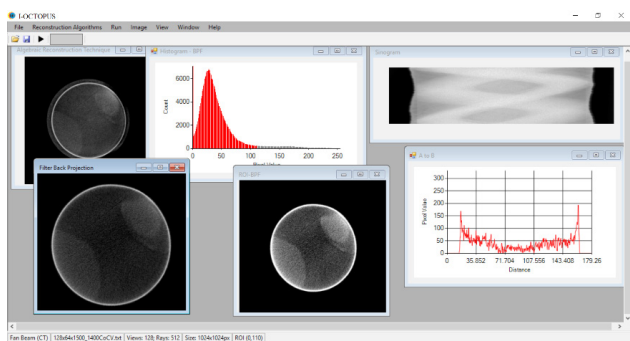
I-OCTOPUS

File Reconstruction Algorithms Run Image View Window Help

Algebraic Reconstruction Technique

Histogram - BFP

Count

6000
4000
2000
0

0 50 100 150 200 250

Pixel Value

Sinogram

A to B

Pixel Value

300
250
200
150
100
50
0

35.852 71.704 107.556 143.408 179.26

Distance

Filter Back Projection

ROI-BFP

Fan Beam (CT) | 128x64x1500_1400CoCV.txt | Views: 128; Rays: 512 | Size: 1024x1024px | ROI (0,110)